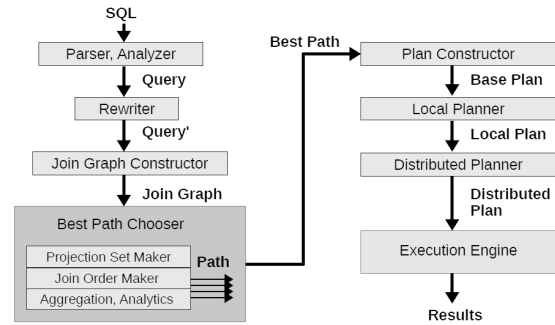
SQL

Parser, Analyzer

Query

Rewriter

Query'

Join Graph Constructor

Join Graph

Best Path Chooser

Projection Set Maker

Join Order Maker

Aggregation, Analytics

Path

Best Path

Plan Constructor

Base Plan

Local Planner

Local Plan

Distributed Planner

Distributed Plan

Execution Engine

Results